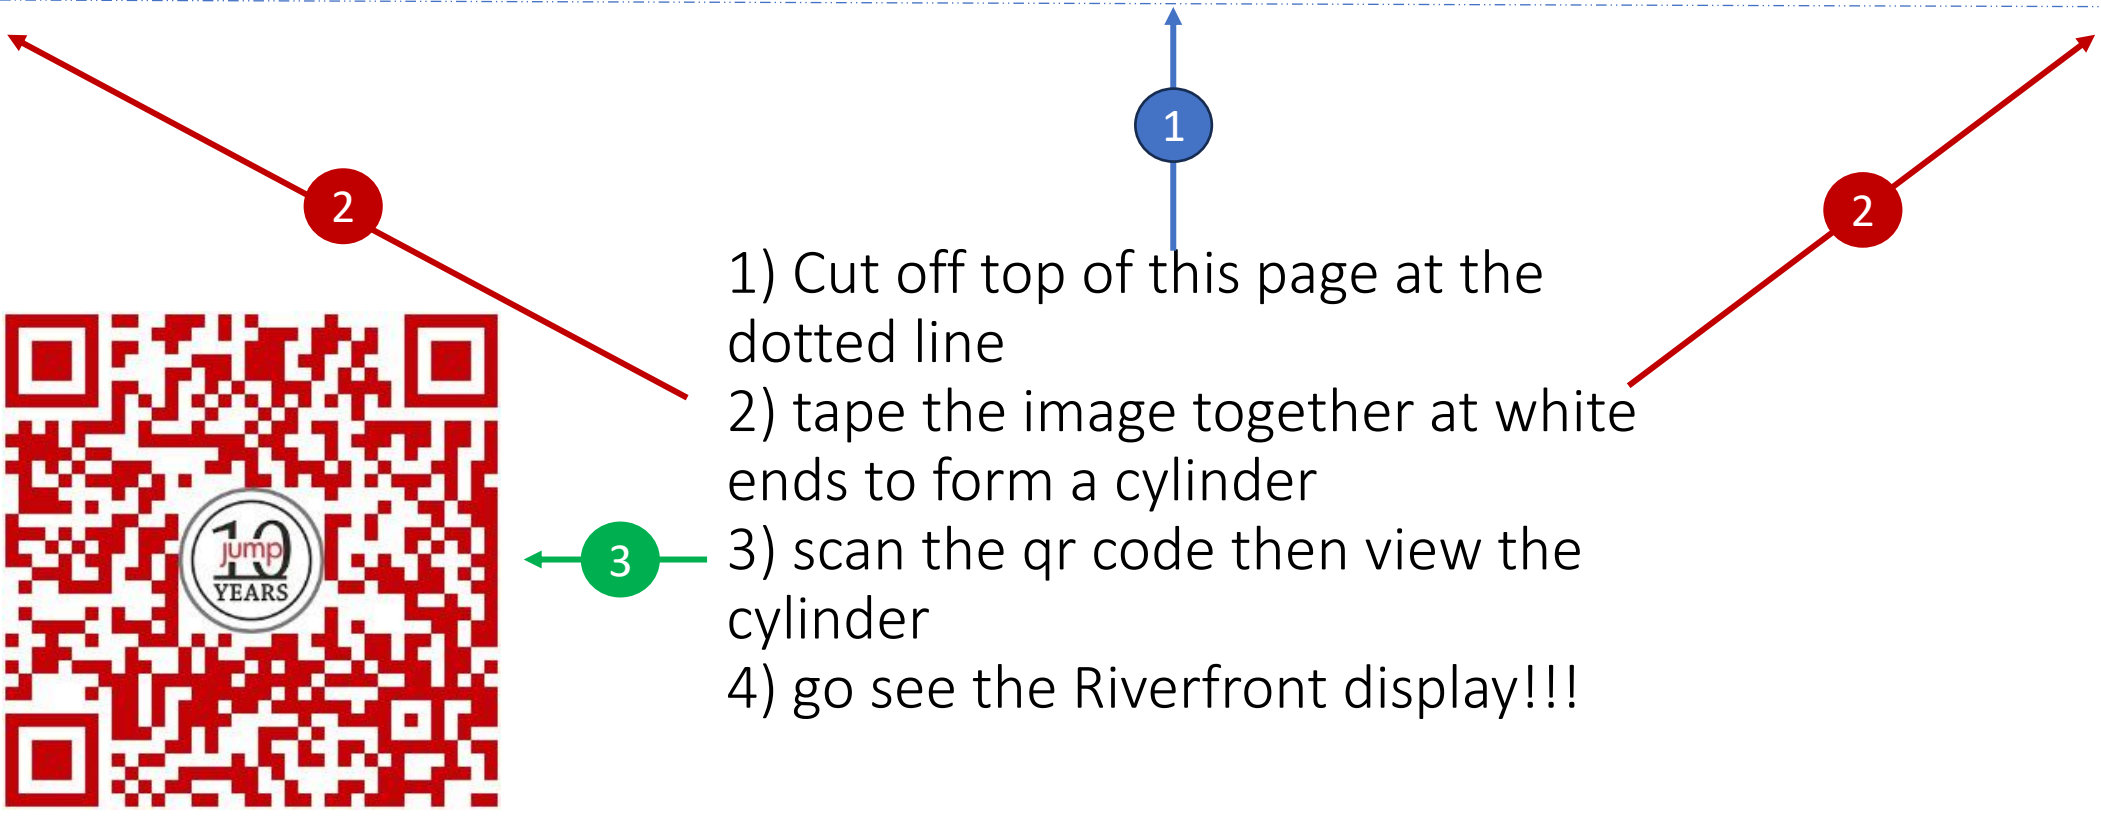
1

2

2

10 jump YEARS

3

1) Cut off top of this page at the dotted line
2) tape the image together at white ends to form a cylinder
3) scan the qr code then view the cylinder
4) go see the Riverfront display!!!